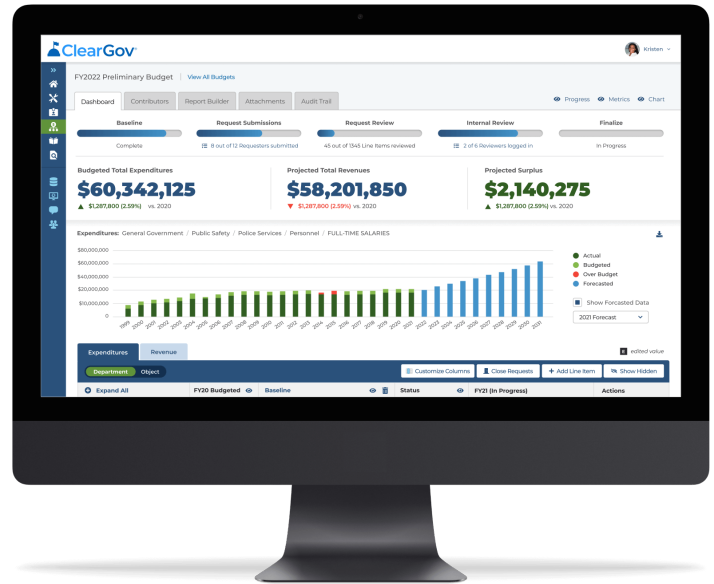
ClearGov

Kristen

FY2022 Preliminary Budget | View All Budgets

Dashboard | Contributors | Report Builder | Attachments | Audit Trail

Progress Metrics Chart

Baseline
Complete

Request Submissions
8 out of 12 Requesters submitted

Request Review
45 out of 1345 Line Items reviewed

Internal Review
2 of 6 Reviewers logged in

Finalize
In Progress

Budgeted Total Expenditures
$60,342,125
$1,287,800 (2.59%) vs. 2020

Projected Total Revenues
$58,201,850
$1,287,800 (2.59%) vs. 2020

Projected Surplus
$2,140,275
$1,287,800 (2.59%) vs. 2020

Expenditures: General Government / Public Safety / Police Services / Personnel / FULL-TIME SALARIES

$80,000,000
$60,000,000
$40,000,000
$20,000,000
$10,000,000
0

1999 2000 2001 2002 2003 2004 2005 2006 2007 2008 2009 2010 2011 2012 2013 2014 2015 2016 2017 2018 2019 2020 2021 2022 2023 2024 2025 2026 2027 2028 2029 2030 2031

Actual
Budgeted
Over Budget
Forecasted

Show Forcasted Data

2021 Forecast

Expenditures | Revenue

edited value

Department | Object

Customize Columns | Close Requests | + Add Line Item | Show Hidden

Expand All | FY20 Budgeted | Baseline | Status | FY21 (In Progress) | Actions